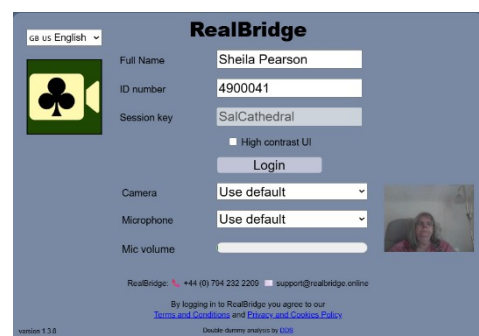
GB US English

RealBridge

Full Name Sheila Pearson

ID number 4900041

Session key SalCathedral

High contrast UI

Login

Camera Use default

Microphone Use default

Mic volume

RealBridge: +44 (0) 794 232 2209 support@realbridge.online

By logging in to RealBridge you agree to our Terms and Conditions and Privacy and Cookies Policy

version 1.3.8

Double dummy analysis by DDS